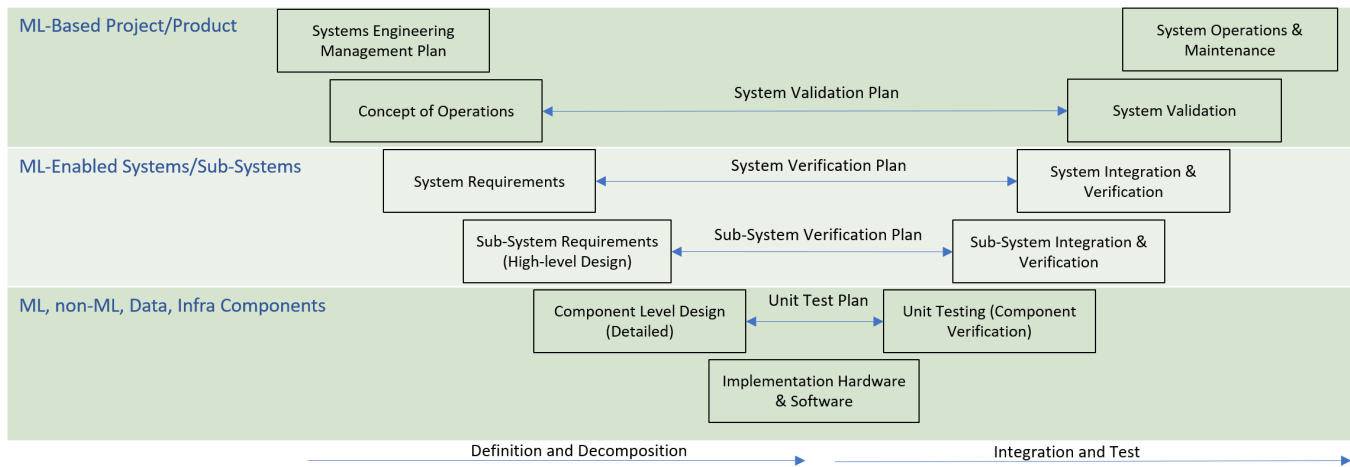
ML-Based Project/Product

Systems Engineering Management Plan

System Operations & Maintenance

Concept of Operations

System Validation Plan

System Validation

ML-Enabled Systems/Sub-Systems

System Requirements

System Verification Plan

System Integration & Verification

Sub-System Requirements (High-level Design)

Sub-System Verification Plan

Sub-System Integration & Verification

ML, non-ML, Data, Infra Components

Component Level Design (Detailed)

Unit Test Plan

Unit Testing (Component Verification)

Implementation Hardware & Software

Definition and Decomposition

Integration and Test